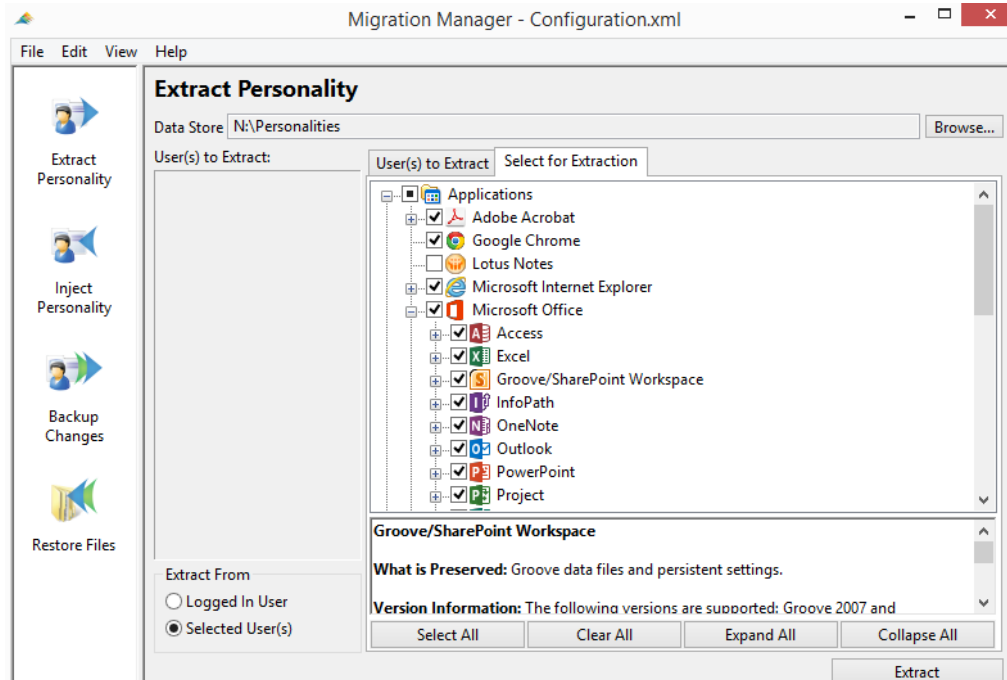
Migration Manager - Configuration.xml

File Edit View Help

Extract Personality

Inject Personality

Backup Changes

Restore Files

Extract Personality

Data Store N:\Personalities

Browse...

User(s) to Extract:

User(s) to Extract Select for Extraction

Applications
Adobe Acrobat
Google Chrome
Lotus Notes
Microsoft Internet Explorer
Microsoft Office
Access
Excel
Groove/SharePoint Workspace
InfoPath
OneNote
Outlook
PowerPoint
Project

Groove/SharePoint Workspace

What is Preserved: Groove data files and persistent settings.

Version Information: The following versions are supported: Groove 2007 and

Extract From
Logged In User
Selected User(s)

Select All Clear All Expand All Collapse All

Extract